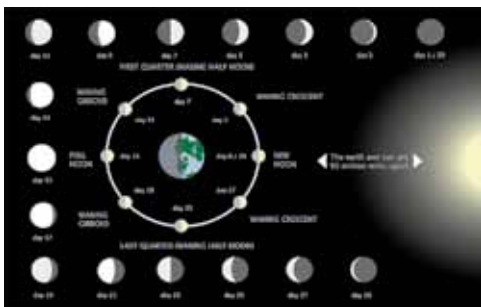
day 14
day 8
day 7
day 5
day 3
day 1
day 1 / 29

FIRST QUARTER (WAXING HALF MOON)

WAXING GIBBOUS
day 7
WAXING CRESCENT
day 10
day 10
day 3

FULL MOON
day 14
day 15
day 1 / 29
NEW MOON
The earth and sun are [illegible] apart

WANING GIBBOUS
day 18
day 25
day 17
day 22
WANING CRESCENT

LAST QUARTER (WANING HALF MOON)

day 19
day 21
day 22
day 25
day 27
day 28